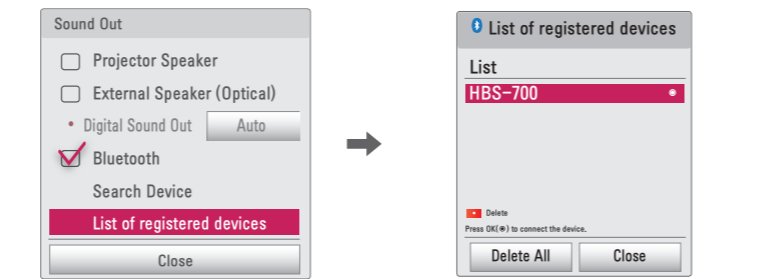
Sound Out

Projector Speaker

External Speaker (Optical)

• Digital Sound Out Auto

Bluetooth

Search Device

List of registered devices

Close

List of registered devices

List

HBS-700

Delete

Press OK(◉) to connect the device.

Delete All Close